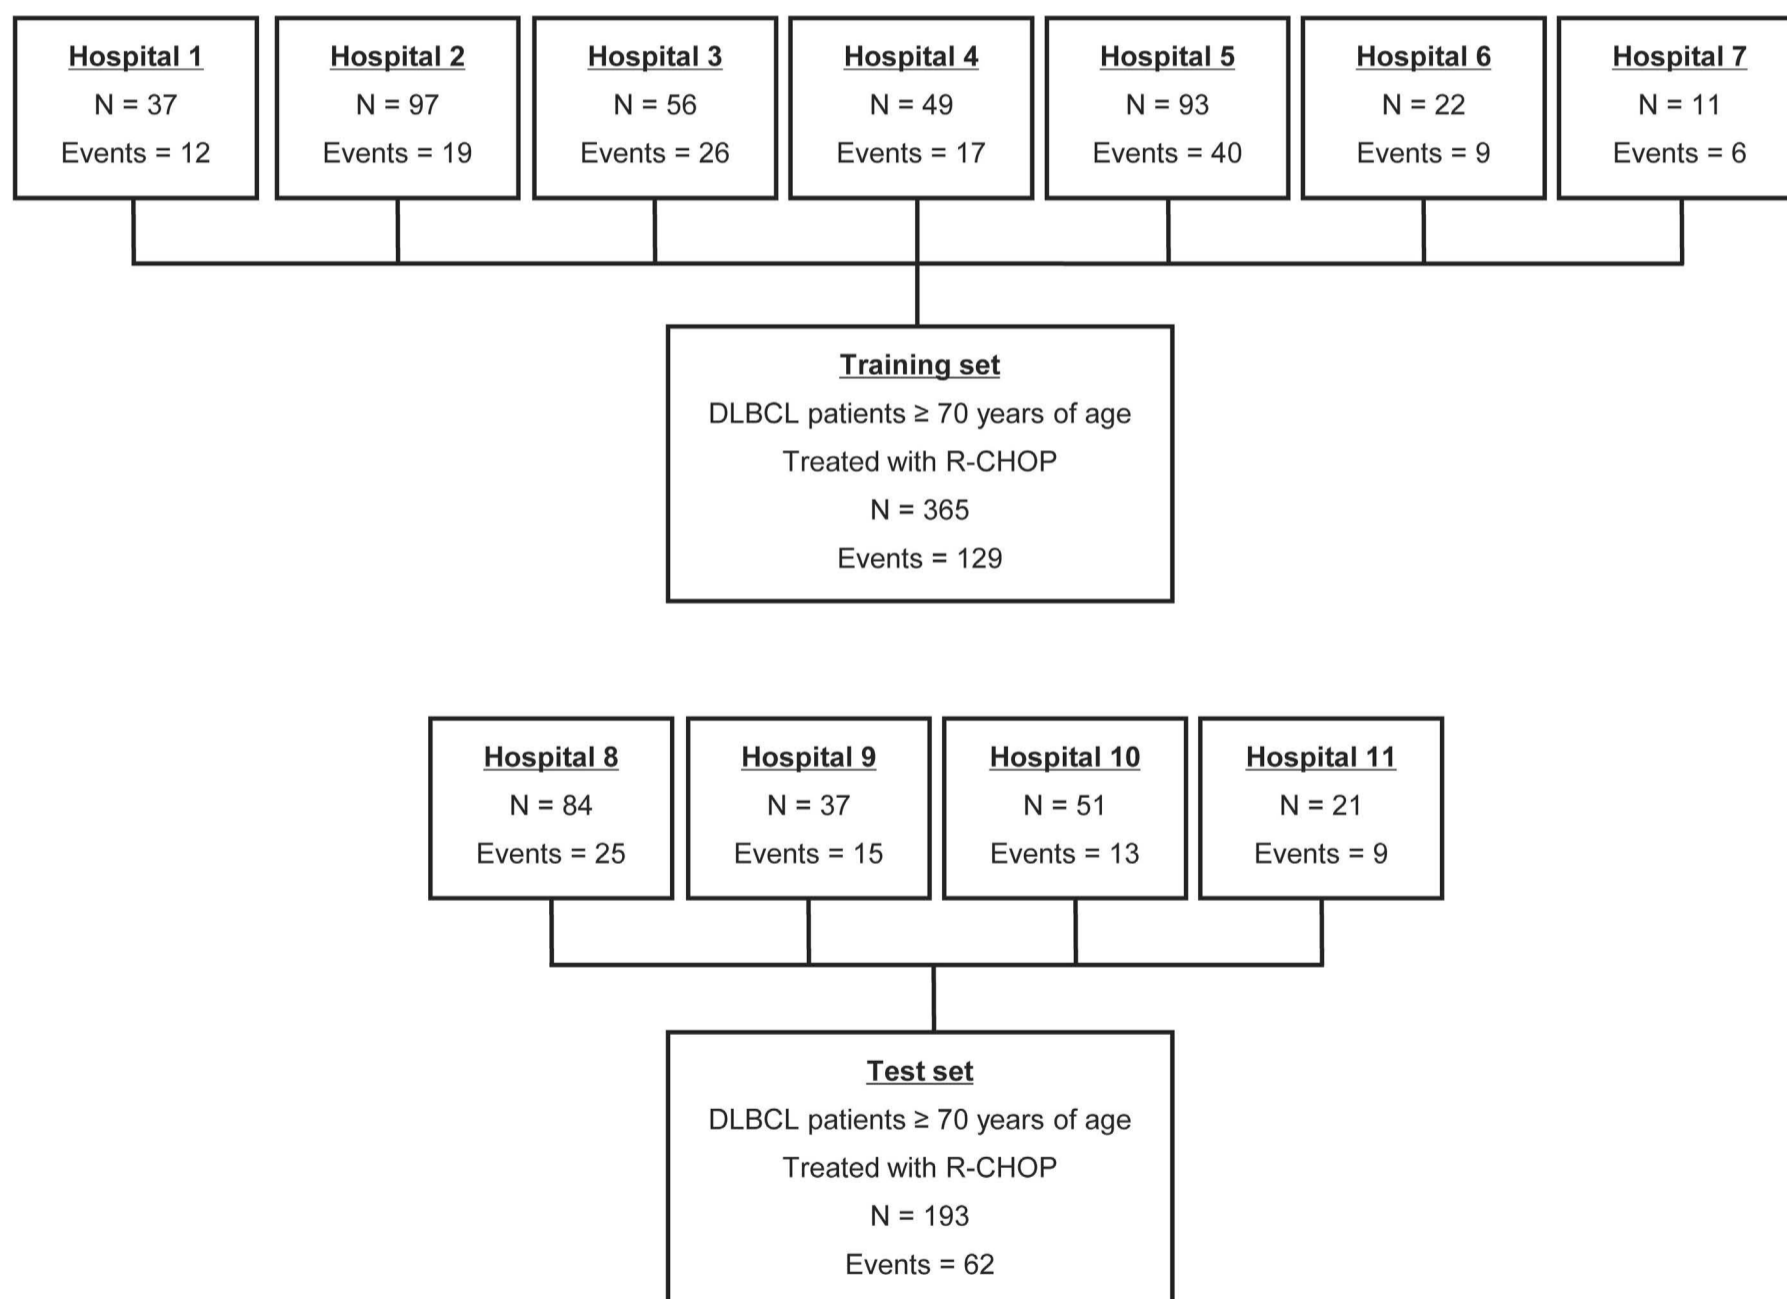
Hospital 1
N = 37
Events = 12

Hospital 2
N = 97
Events = 19

Hospital 3
N = 56
Events = 26

Hospital 4
N = 49
Events = 17

Hospital 5
N = 93
Events = 40

Hospital 6
N = 22
Events = 9

Hospital 7
N = 11
Events = 6

Training set
DLBCL patients ≥ 70 years of age
Treated with R-CHOP
N = 365
Events = 129

Hospital 8
N = 84
Events = 25

Hospital 9
N = 37
Events = 15

Hospital 10
N = 51
Events = 13

Hospital 11
N = 21
Events = 9

Test set
DLBCL patients ≥ 70 years of age
Treated with R-CHOP
N = 193
Events = 62